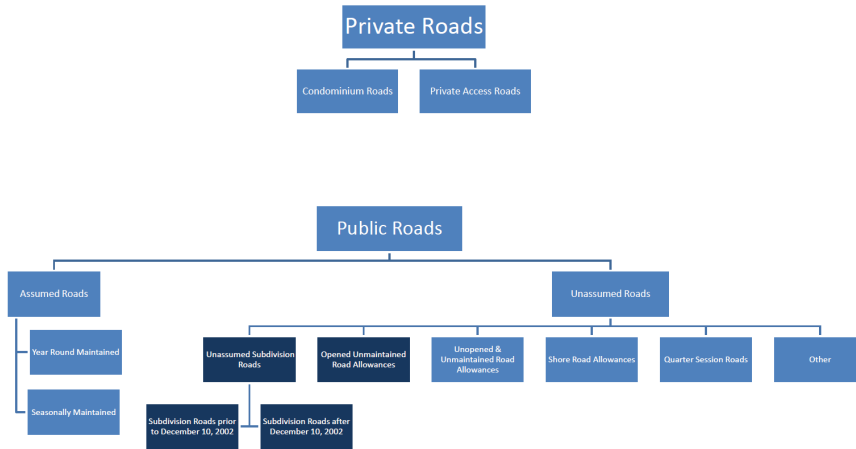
Private Roads

Condominium Roads

Private Access Roads

Public Roads

Assumed Roads

Year Round Maintained

Seasonally Maintained

Unassumed Roads

Unassumed Subdivision Roads

Subdivision Roads prior to December 10, 2002

Subdivision Roads after December 10, 2002

Opened Unmaintained Road Allowances

Unopened & Unmaintained Road Allowances

Shore Road Allowances

Quarter Session Roads

Other